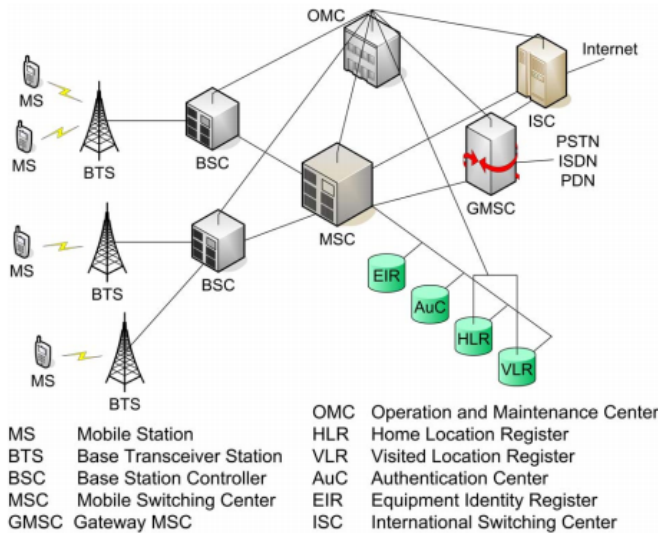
OMC
Internet
MS
MS
BTS
BSC
ISC
PSTN
ISDN
PDN
GMSC
MSC
MS
BTS
BSC
EIR
AuC
HLR
MS
VLR
BTS

| | |
|---|---|
| MS | Mobile Station |
| BTS | Base Transceiver Station |
| BSC | Base Station Controller |
| MSC | Mobile Switching Center |
| GMSC | Gateway MSC |

| | |
|---|---|
| OMC | Operation and Maintenance Center |
| HLR | Home Location Register |
| VLR | Visited Location Register |
| AuC | Authentication Center |
| EIR | Equipment Identity Register |
| ISC | International Switching Center |